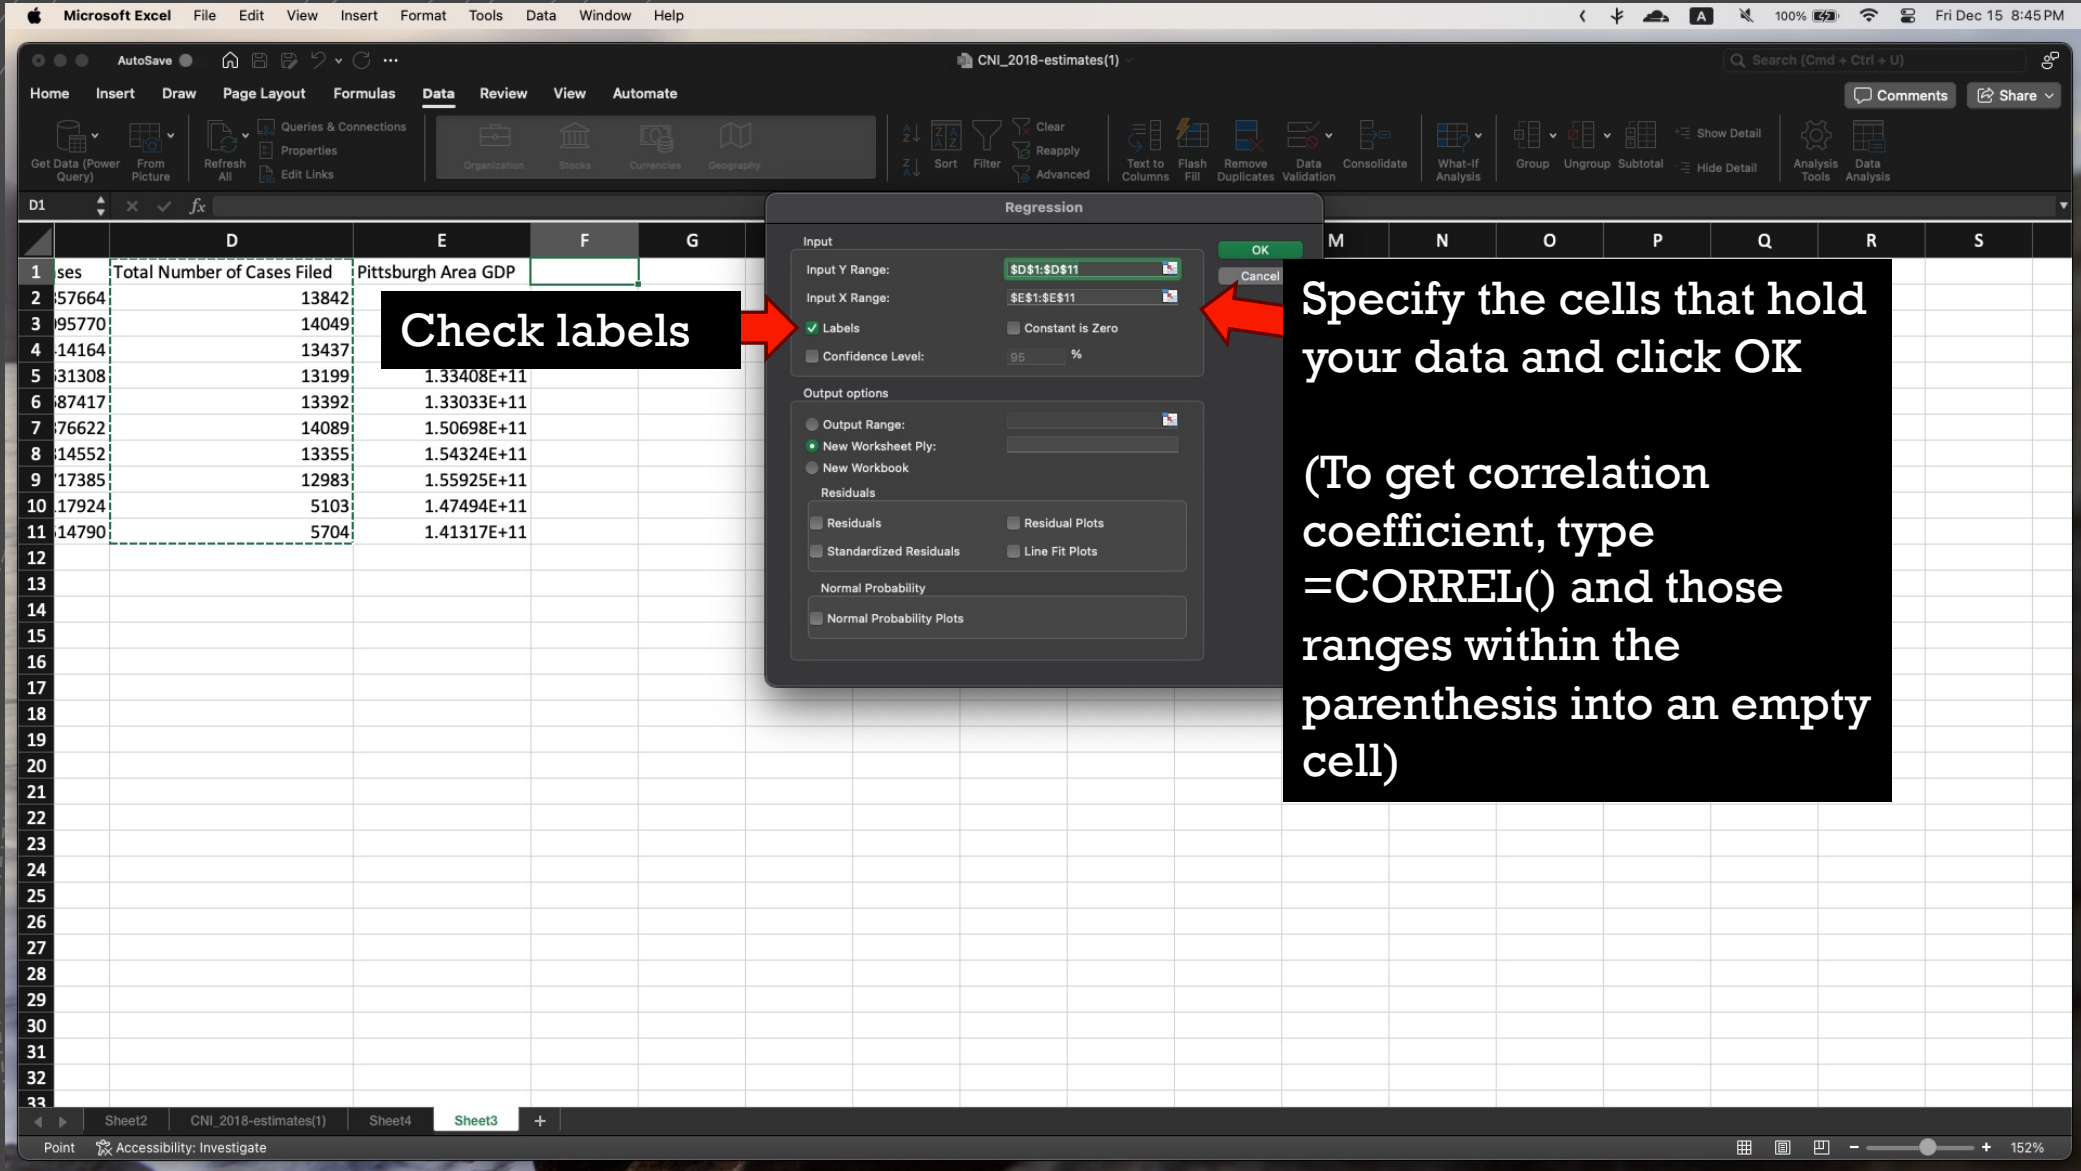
Microsoft Excel File Edit View Insert Format Tools Data Window Help

100% Fri Dec 15 8:45 PM

AutoSave

CNI_2018-estimates(1)

Search (Cmd + Ctrl + U)

Home Insert Draw Page Layout Formulas Data Review View Automate

Comments Share

Get Data (Power Query) From Picture Refresh All Queries & Connections Properties Edit Links Organization Stocks Currencies Geography Sort Filter Clear Reapply Advanced Text to Columns Flash Fill Remove Duplicates Data Validation Consolidate What-If Analysis Group Ungroup Subtotal Show Detail Hide Detail Analysis Tools Data Analysis

D1 $fx$

| | D | E | F | G |
|---|---|---|---|---|
| 1 | ses | Total Number of Cases Filed | Pittsburgh Area GDP | |
| 2 | 57664 | 13842 | | |
| 3 | 95770 | 14049 | | |
| 4 | 14164 | 13437 | | |
| 5 | 31308 | 13199 | 1.33408E+11 | |
| 6 | 87417 | 13392 | 1.33033E+11 | |
| 7 | 76622 | 14089 | 1.50698E+11 | |
| 8 | 14552 | 13355 | 1.54324E+11 | |
| 9 | 17385 | 12983 | 1.55925E+11 | |
| 10 | 17924 | 5103 | 1.47494E+11 | |
| 11 | 14790 | 5704 | 1.41317E+11 | |

12 13 14 15 16 17 18 19 20 21 22 23 24 25 26 27 28 29 30 31 32 33

M N O P Q R S

Check labels

Regression

Input

Input Y Range: $D$1:$D$11

Input X Range: $E$1:$E$11

Labels

Constant is Zero

Confidence Level: 95 %

OK

Cancel

Output options

Output Range:

New Worksheet Ply:

New Workbook

Residuals

Residuals

Residual Plots

Standardized Residuals

Line Fit Plots

Normal Probability

Normal Probability Plots

Specify the cells that hold your data and click OK

(To get correlation coefficient, type =CORREL() and those ranges within the parenthesis into an empty cell)

Sheet2 CNI_2018-estimates(1) Sheet4 Sheet3 +

Point Accessibility: Investigate

152%